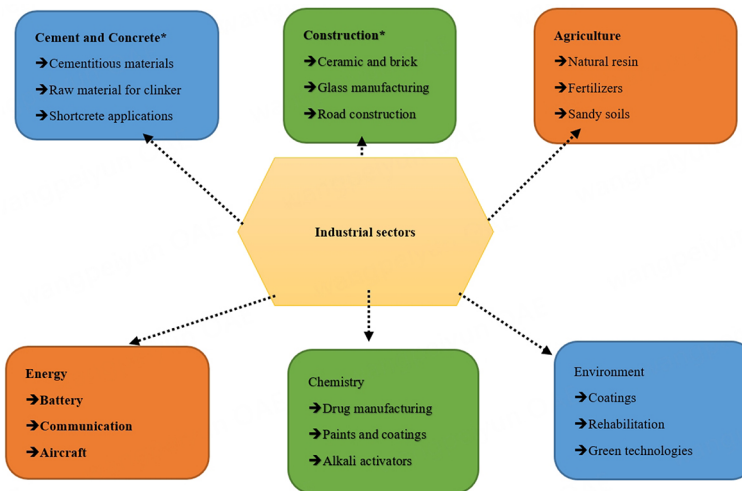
Cement and Concrete*
➔Cementitious materials
➔Raw material for clinker
➔Shortcrete applications

Construction*
➔Ceramic and brick
➔Glass manufacturing
➔Road construction

Agriculture
➔Natural resin
➔Fertilizers
➔Sandy soils

Industrial sectors

Energy
➔Battery
➔Communication
➔Aircraft

Chemistry
➔Drug manufacturing
➔Paints and coatings
➔Alkali activators

Environment
➔Coatings
➔Rehabilitation
➔Green technologies